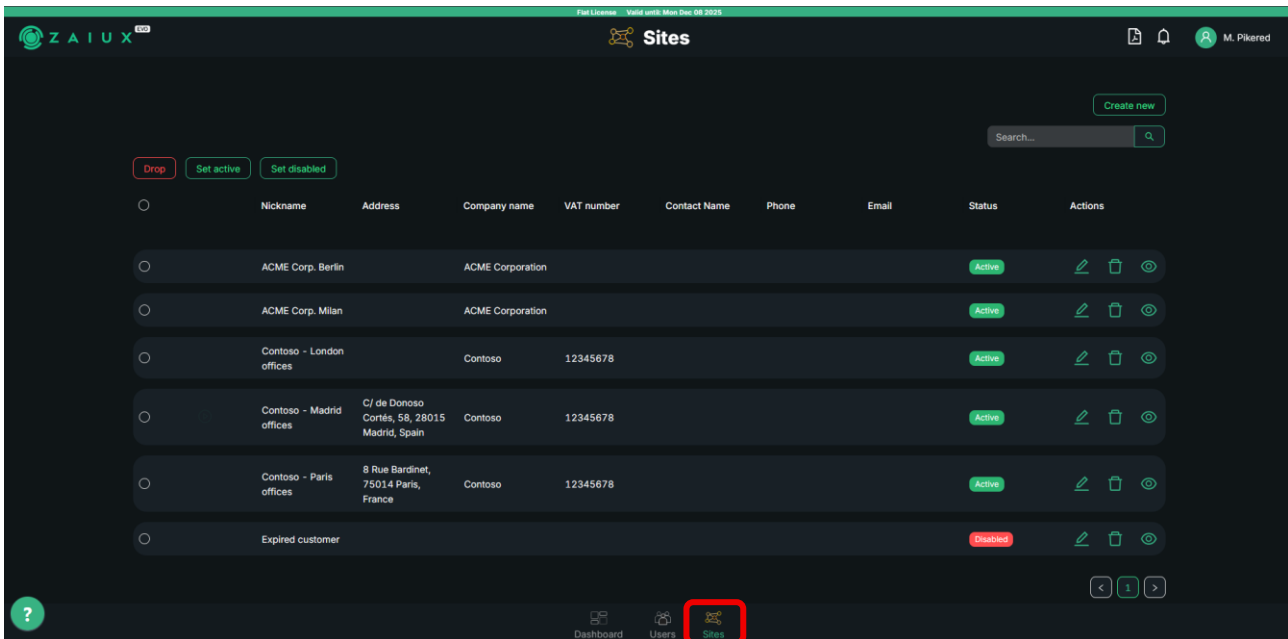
Flat License Valid until: Mon Dec 08 2025

ZAIUX EVO

Sites

M. Pikered

Create new

Search...

Drop Set active Set disabled

| | Nickname | Address | Company name | VAT number | Contact Name | Phone | Email | Status | Actions |
|---|---|---|---|---|---|---|---|---|---|
| | ACME Corp. Berlin | | ACME Corporation | | | | | Active | |
| | ACME Corp. Milan | | ACME Corporation | | | | | Active | |
| | Contoso - London offices | | Contoso | 12345678 | | | | Active | |
| | Contoso - Madrid offices | C/ de Donoso Cortés, 58, 28015 Madrid, Spain | Contoso | 12345678 | | | | Active | |
| | Contoso - Paris offices | 8 Rue Bardinet, 75014 Paris, France | Contoso | 12345678 | | | | Active | |
| | Expired customer | | | | | | | Disabled | |

< 1 >

?

Dashboard Users Sites